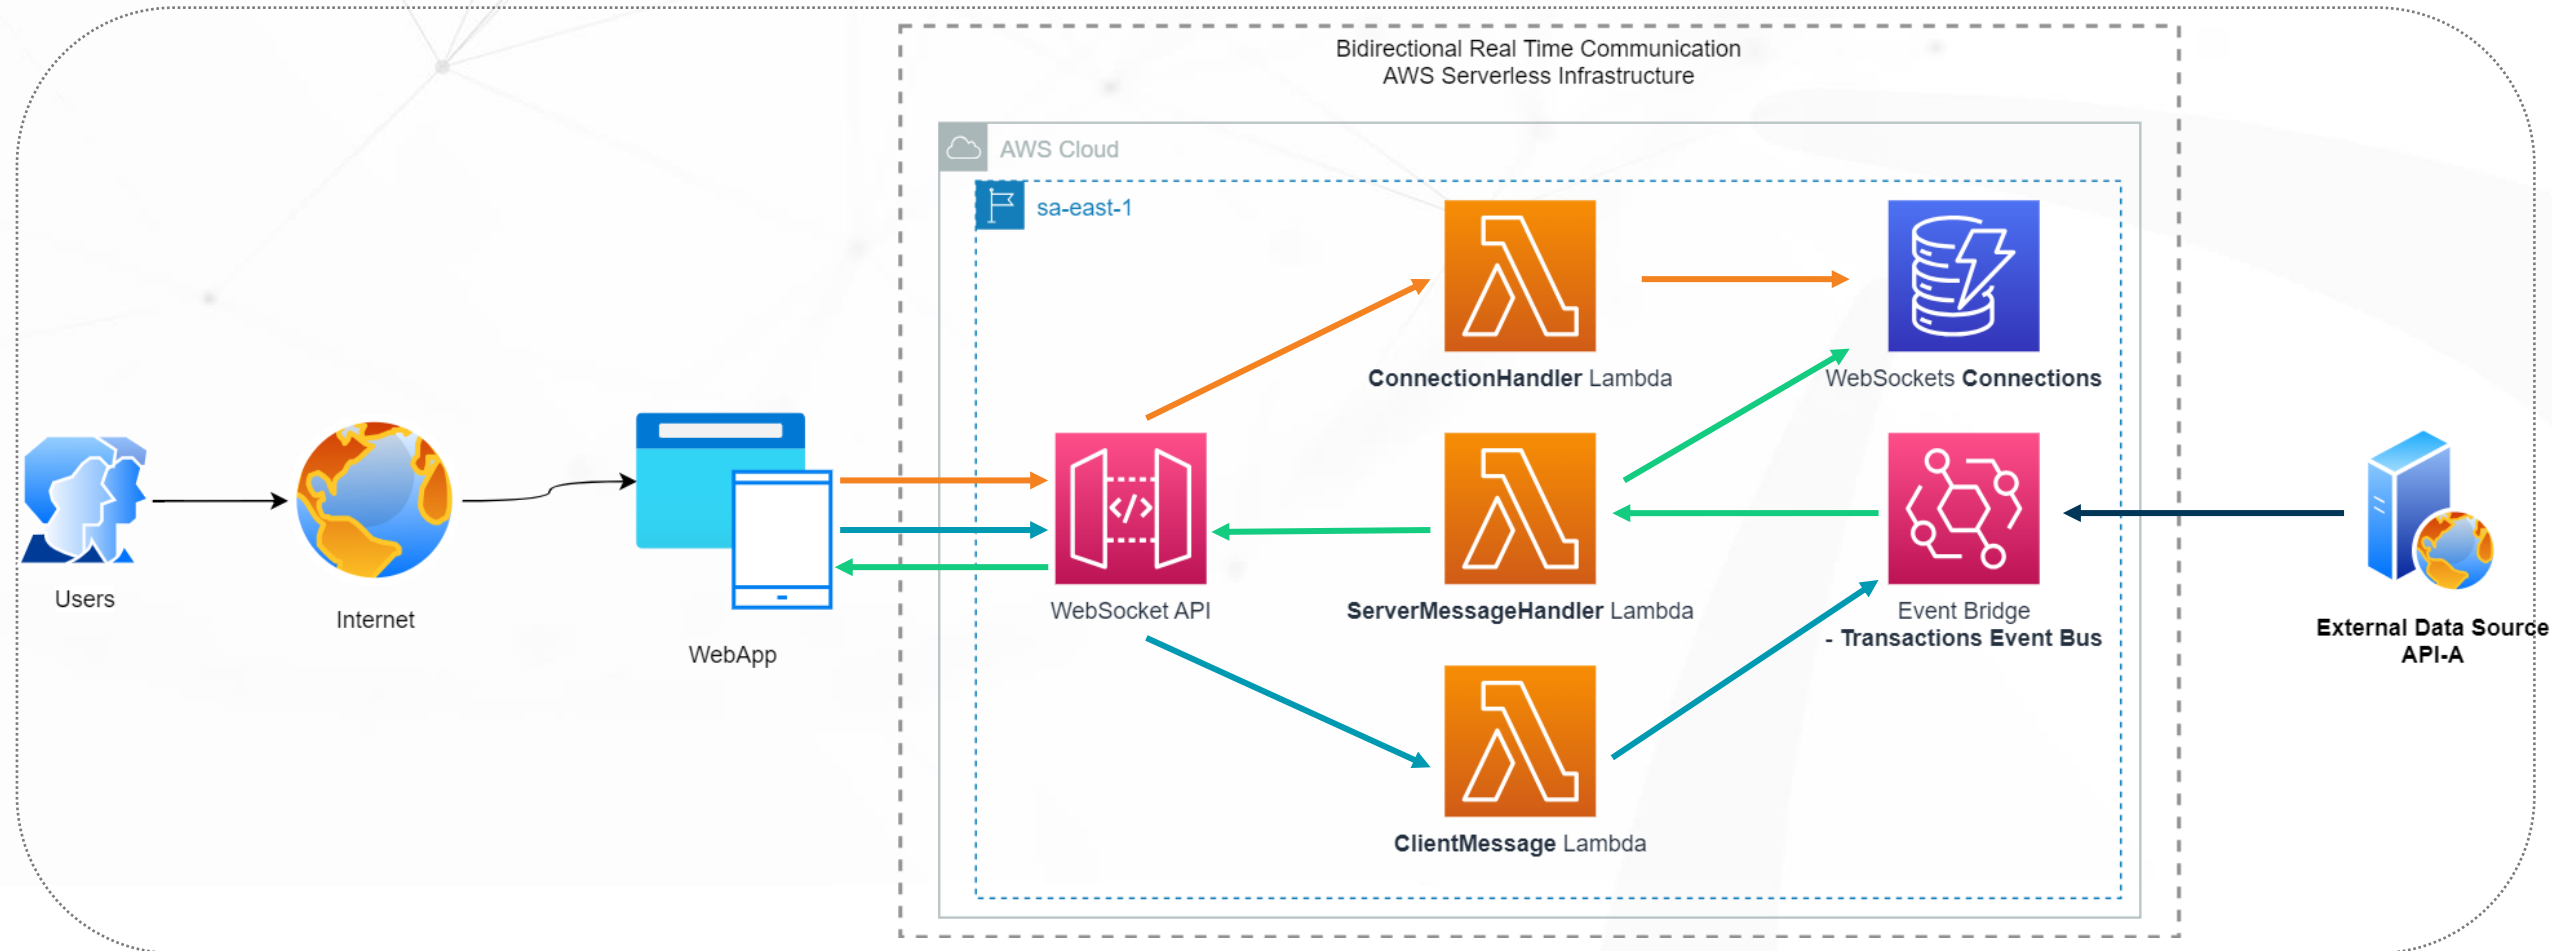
Bidirectional Real Time Communication
AWS Serverless Infrastructure

AWS Cloud

sa-east-1

ConnectionHandler Lambda

WebSockets Connections

Users

Internet

WebApp

WebSocket API

ServerMessageHandler Lambda

Event Bridge
- Transactions Event Bus

External Data Source
API-A

ClientMessage Lambda